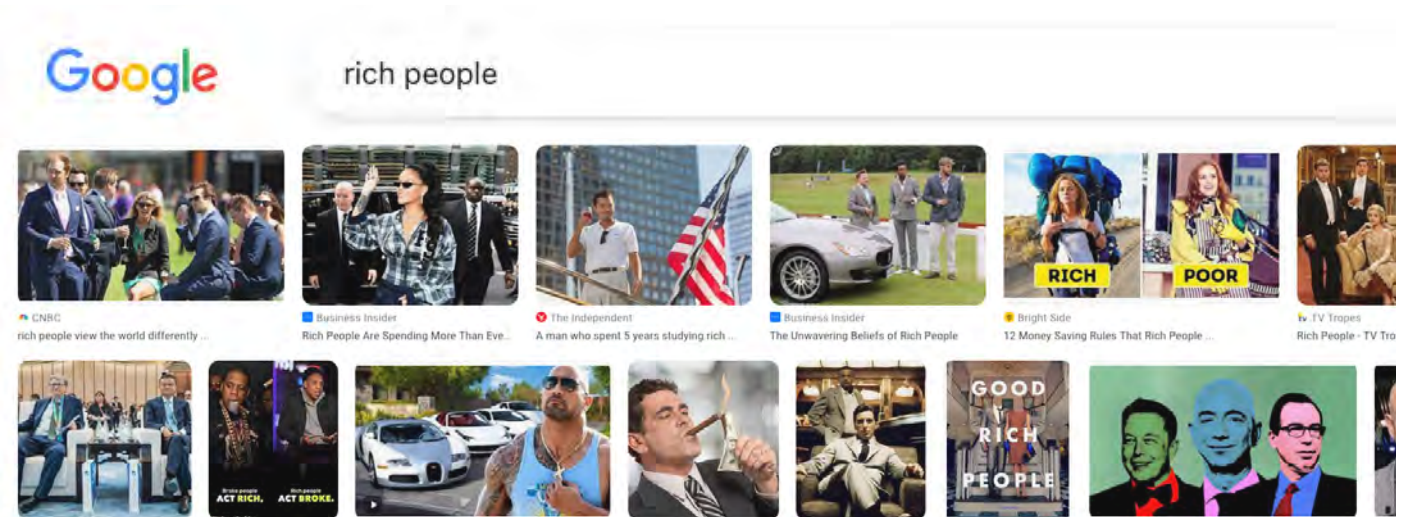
Google

rich people

CNBC
rich people view the world differently ...

Business Insider
Rich People Are Spending More Than Eve...

The Independent
A man who spent 5 years studying rich ...

Business Insider
The Unwavering Beliefs of Rich People

RICH
POOR

Bright Side
12 Money Saving Rules That Rich People ...

TV Tropes
Rich People - TV Tro

Broke people
ACT RICH,
Rich people
ACT BROKE.

GOOD
RICH
PEOPLE